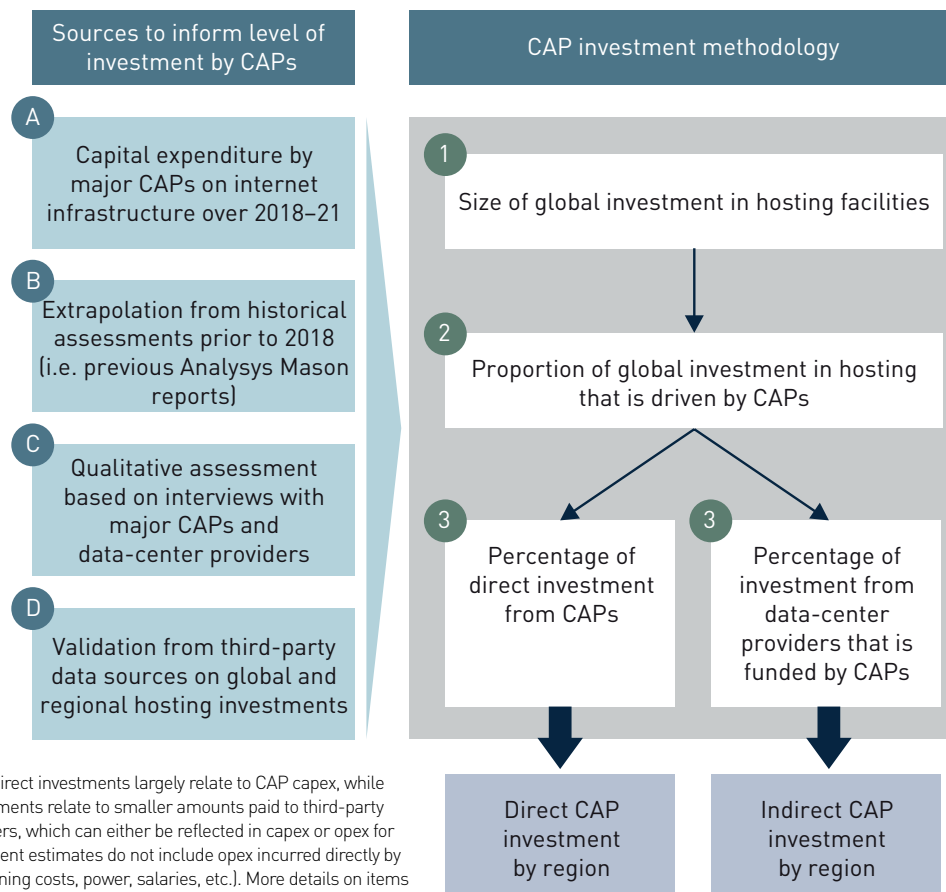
Sources to inform level of investment by CAPs

A
Capital expenditure by major CAPs on internet infrastructure over 2018–21

B
Extrapolation from historical assessments prior to 2018 (i.e. previous Analysys Mason reports)

C
Qualitative assessment based on interviews with major CAPs and data-center providers

D
Validation from third-party data sources on global and regional hosting investments

CAP investment methodology

1
Size of global investment in hosting facilities

2
Proportion of global investment in hosting that is driven by CAPs

3
Percentage of direct investment from CAPs

3
Percentage of investment from data-center providers that is funded by CAPs

Direct CAP investment by region

Indirect CAP investment by region

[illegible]irect investments largely relate to CAP capex, while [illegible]ments relate to smaller amounts paid to third-party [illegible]ers, which can either be reflected in capex or opex for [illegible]ent estimates do not include opex incurred directly by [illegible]ning costs, power, salaries, etc.). More details on items